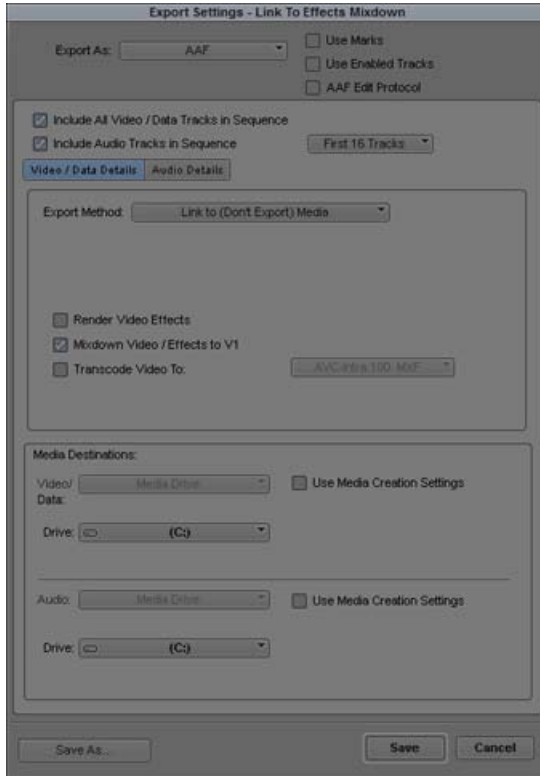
Export Settings - Link To Effects Mixdown

Export As: AAF

Use Marks
Use Enabled Tracks
AAF Edit Protocol

Include All Video / Data Tracks in Sequence
Include Audio Tracks in Sequence
First 16 Tracks

Video / Data Details
Audio Details

Export Method: Link to (Don't Export) Media

Render Video Effects
Mixdown Video / Effects to V1
Transcode Video To:
AVC-Intra 100 MXF

Media Destinations:

Video/ Data: Media Drive
Use Media Creation Settings
Drive: (C:)

Audio: Media Drive
Use Media Creation Settings
Drive: (C:)

Save As...
Save
Cancel